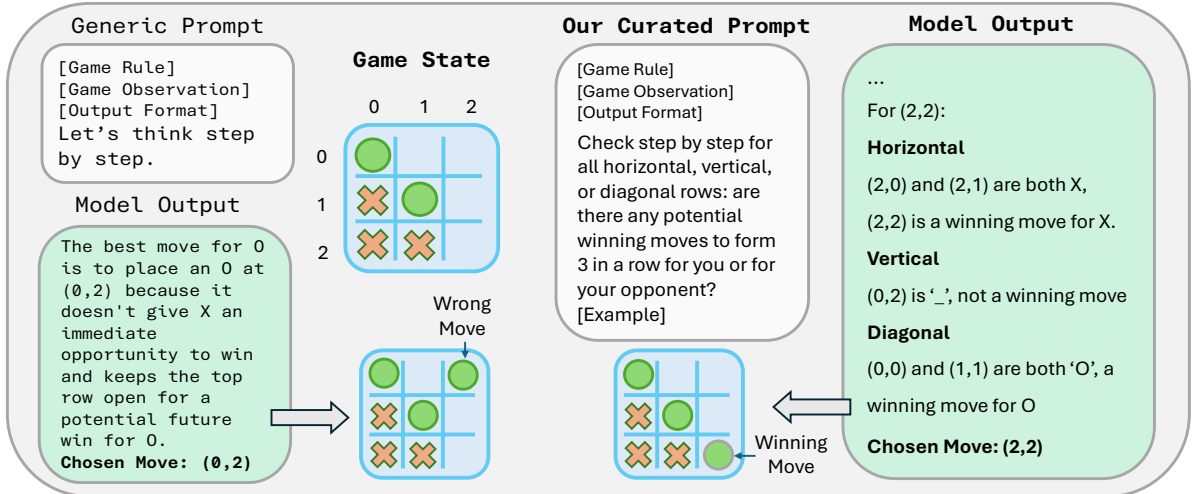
Generic Prompt

[Game Rule]
[Game Observation]
[Output Format]
Let's think step by step.

Model Output

The best move for O is to place an O at (0,2) because it doesn't give X an immediate opportunity to win and keeps the top row open for a potential future win for O.
**Chosen Move: (0,2)**

Game State

0 1 2
0
1
2

Wrong Move

Our Curated Prompt

[Game Rule]
[Game Observation]
[Output Format]
Check step by step for all horizontal, vertical, or diagonal rows: are there any potential winning moves to form 3 in a row for you or for your opponent?
[Example]

Winning Move

Model Output

...
For (2,2):
**Horizontal**
(2,0) and (2,1) are both X,
(2,2) is a winning move for X.
**Vertical**
(0,2) is '_', not a winning move
**Diagonal**
(0,0) and (1,1) are both 'O', a winning move for O
**Chosen Move: (2,2)**